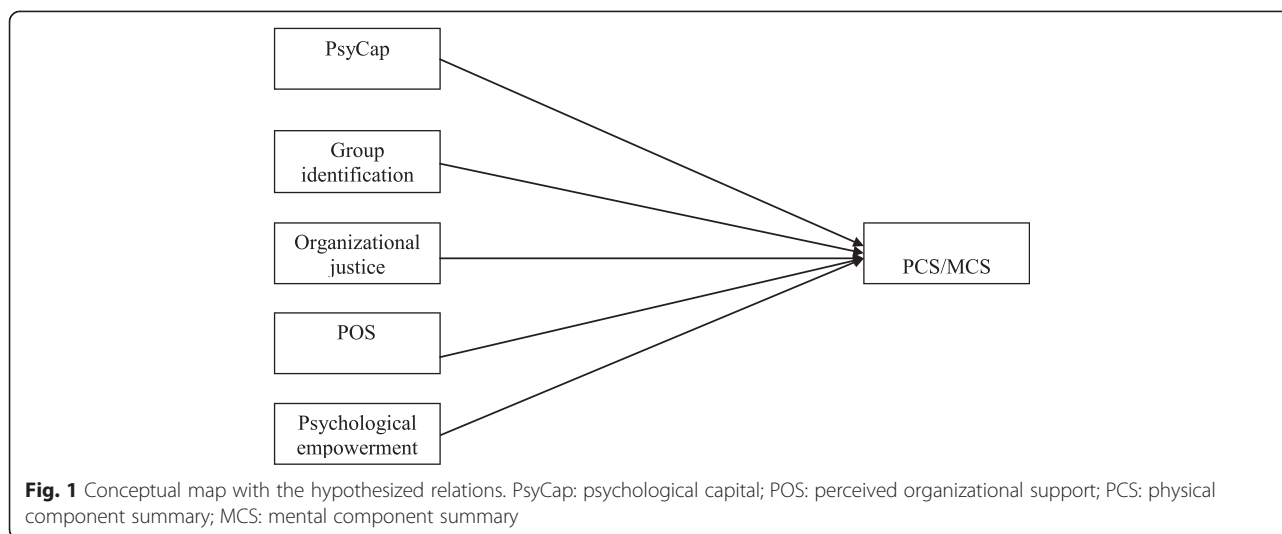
PsyCap

Group identification

Organizational justice

POS

Psychological empowerment

PCS/MCS

**Fig. 1** Conceptual map with the hypothesized relations. PsyCap: psychological capital; POS: perceived organizational support; PCS: physical component summary; MCS: mental component summary